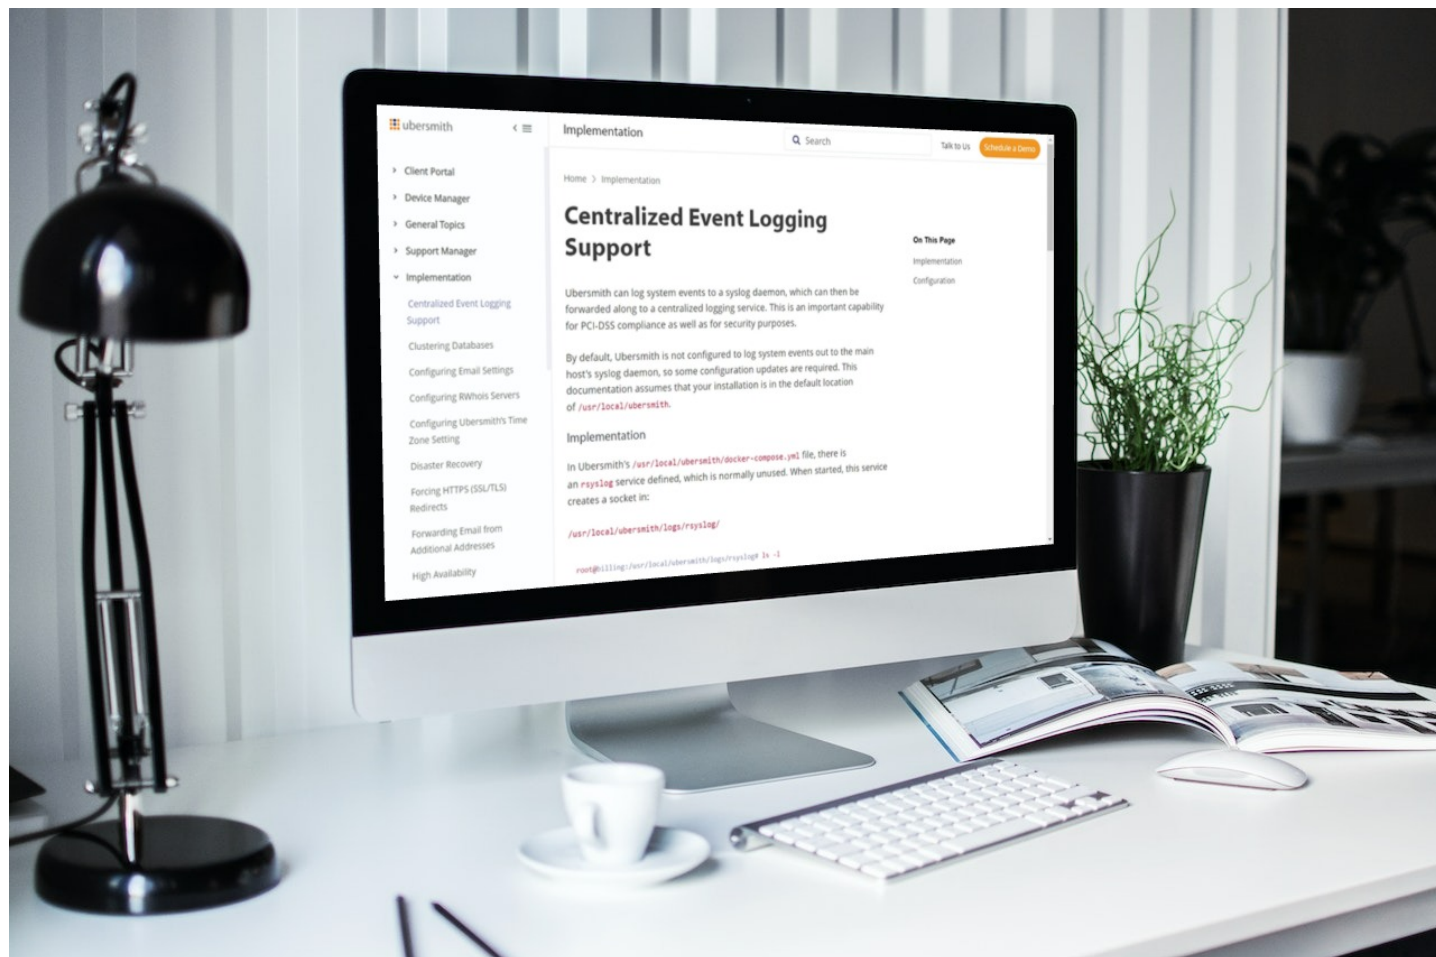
ubersmith

Implementation

Search

Talk to Us

Schedule a Demo

Client Portal

Device Manager

General Topics

Support Manager

Implementation

Centralized Event Logging Support

Clustering Databases

Configuring Email Settings

Configuring RWhois Servers

Configuring Ubersmith's Time Zone Setting

Disaster Recovery

Forcing HTTPS (SSL/TLS) Redirects

Forwarding Email from Additional Addresses

High Availability

Home > Implementation

Centralized Event Logging Support

On This Page

Implementation

Configuration

Ubersmith can log system events to a syslog daemon, which can then be forwarded along to a centralized logging service. This is an important capability for PCI-DSS compliance as well as for security purposes.

By default, Ubersmith is not configured to log system events out to the main host's syslog daemon, so some configuration updates are required. This documentation assumes that your installation is in the default location of /usr/local/ubersmith.

Implementation

In Ubersmith's /usr/local/ubersmith/docker-compose.yml file, there is an rsyslog service defined, which is normally unused. When started, this service creates a socket in:

/usr/local/ubersmith/logs/rsyslog/

root@billing:/usr/local/ubersmith/logs/rsyslog# ls -l